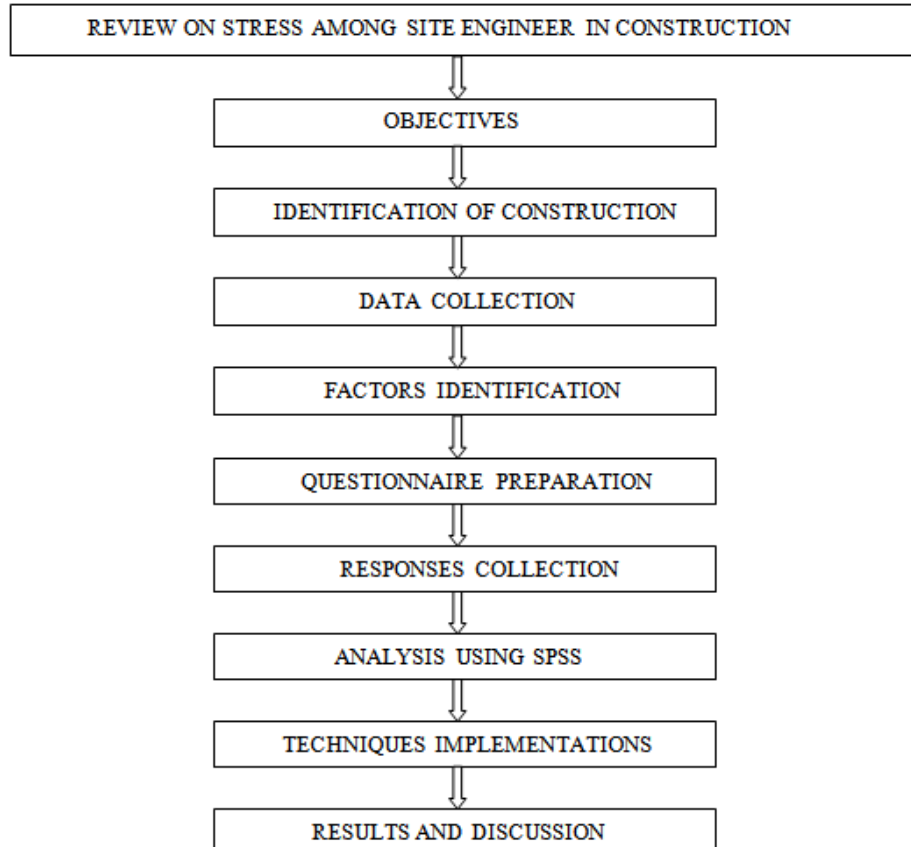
REVIEW ON STRESS AMONG SITE ENGINEER IN CONSTRUCTION

OBJECTIVES

IDENTIFICATION OF CONSTRUCTION

DATA COLLECTION

FACTORS IDENTIFICATION

QUESTIONNAIRE PREPARATION

RESPONSES COLLECTION

ANALYSIS USING SPSS

TECHNIQUES IMPLEMENTATIONS

RESULTS AND DISCUSSION